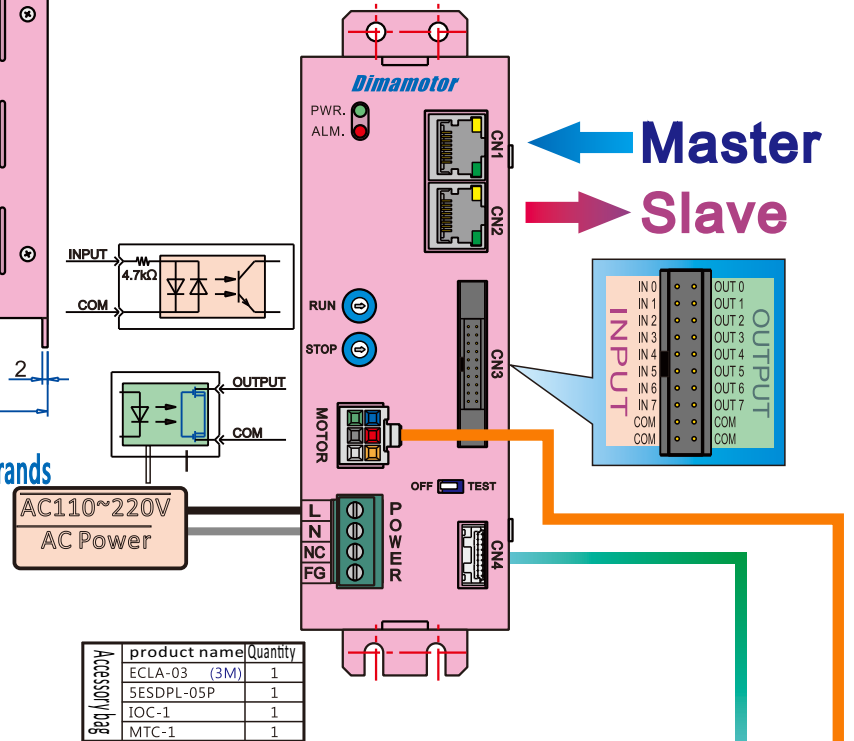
Dimamotor

PWR.
ALM.

CN1
CN2

Master
Slave

INPUT
4.7kΩ
COM

RUN
STOP

CN3

IN 0
IN 1
IN 2
IN 3
IN 4
IN 5
IN 6
IN 7
COM
COM

OUT 0
OUT 1
OUT 2
OUT 3
OUT 4
OUT 5
OUT 6
OUT 7
COM
COM

INPUT
OUTPUT

2

OUTPUT
COM

MOTOR

rands

OFF TEST

AC110~220V
AC Power

L
N
NC
FG

POWER

CN4

Accessory bag

| product name | Quantity |
|---|---|
| ECLA-03 (3M) | 1 |
| 5ESDPL-05P | 1 |
| IOC-1 | 1 |
| MTC-1 | 1 |